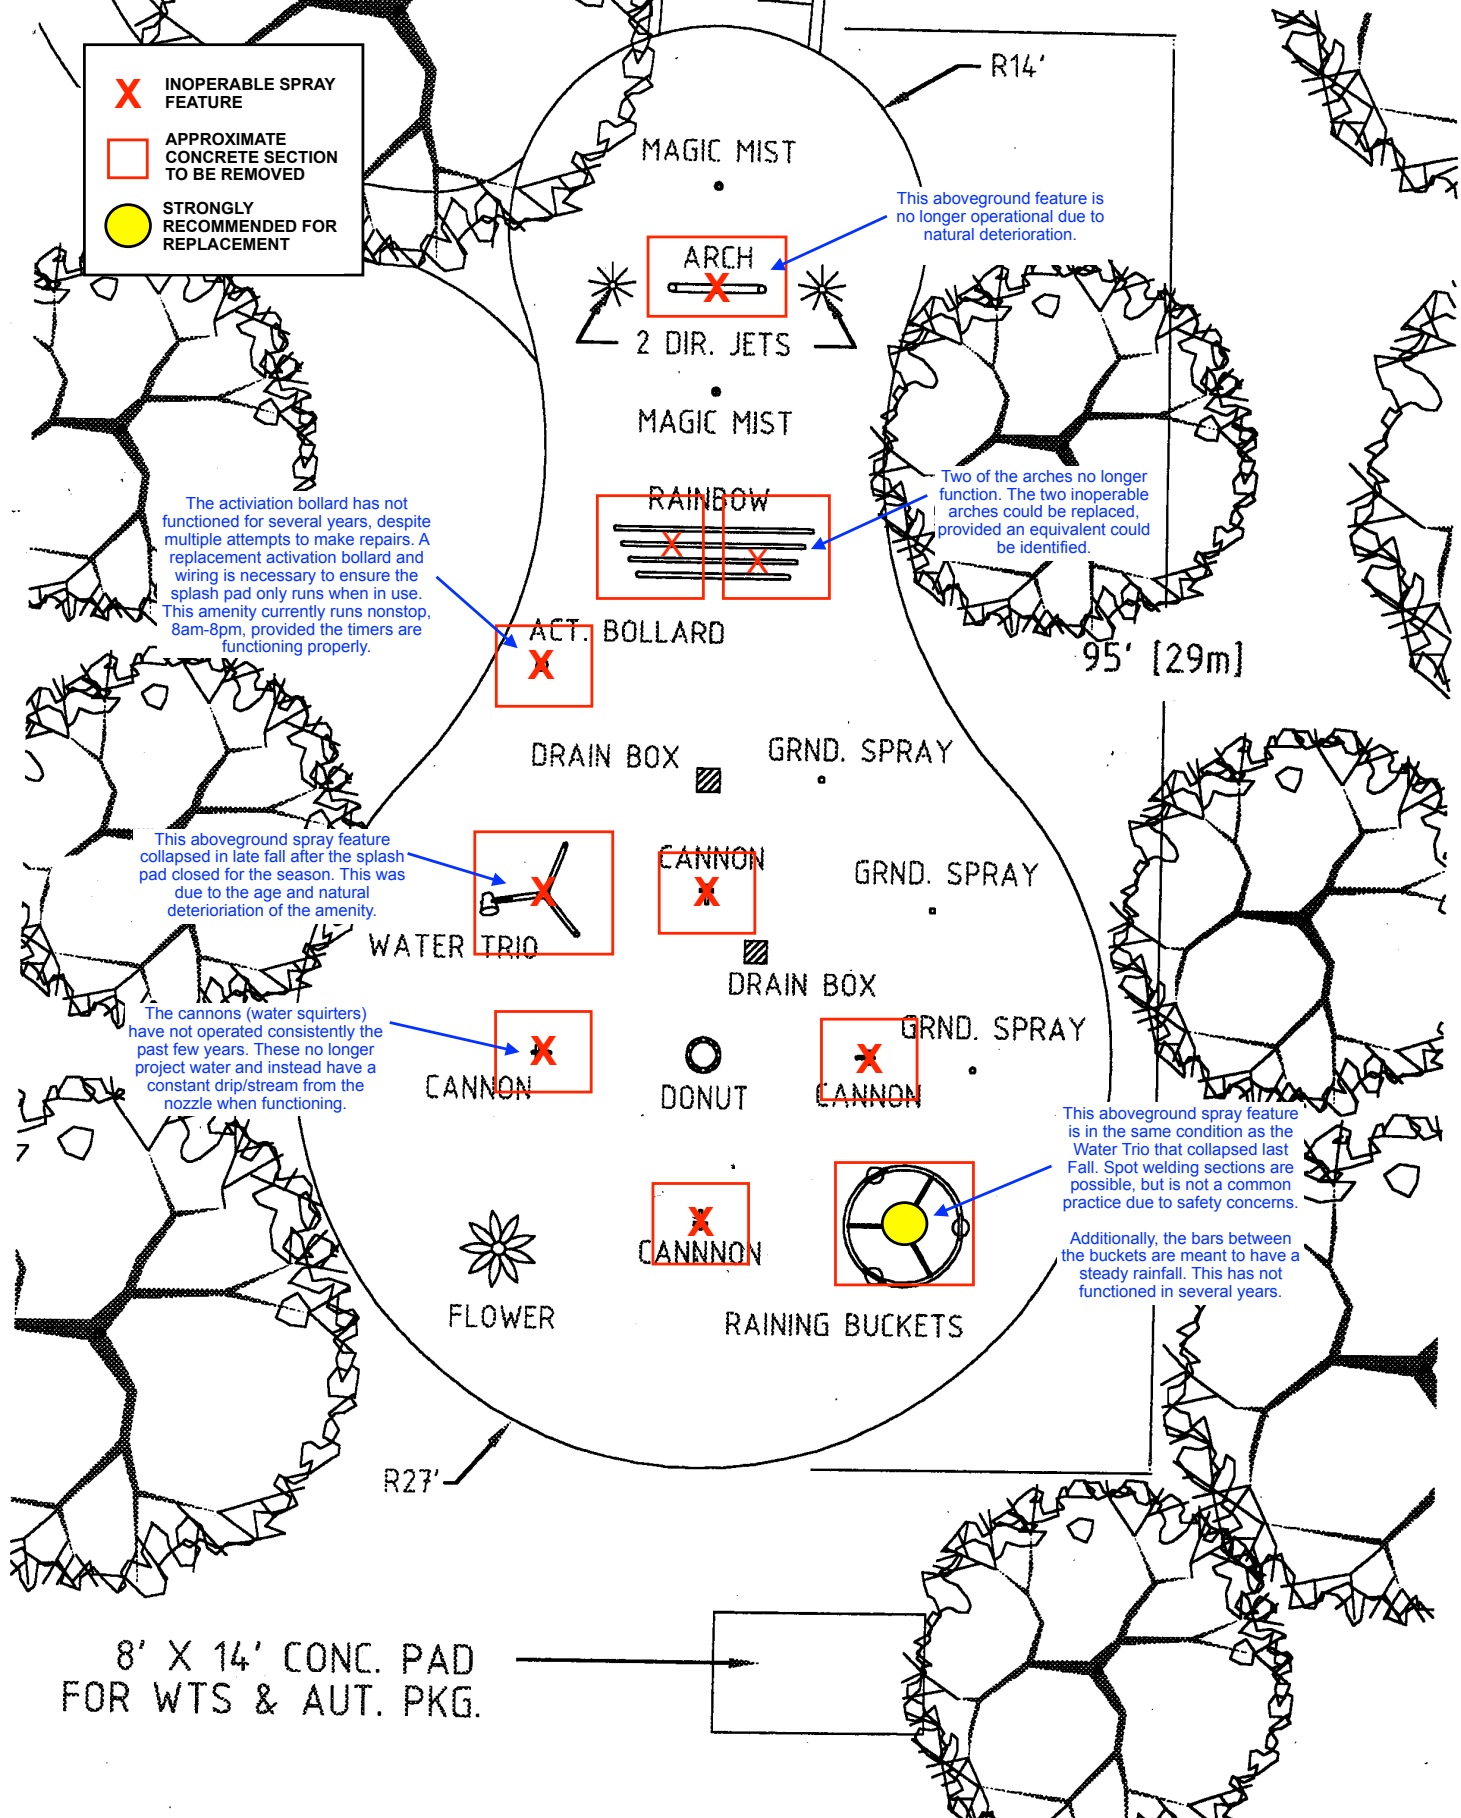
X INOPERABLE SPRAY FEATURE

APPROXIMATE CONCRETE SECTION TO BE REMOVED

STRONGLY RECOMMENDED FOR REPLACEMENT

R14'

MAGIC MIST

This aboveground feature is no longer operational due to natural deterioration.

ARCH

2 DIR. JETS

MAGIC MIST

Two of the arches no longer function. The two inoperable arches could be replaced, provided an equivalent could be identified.

RAINBOW

The activiation bollard has not functioned for several years, despite multiple attempts to make repairs. A replacement activation bollard and wiring is necessary to ensure the splash pad only runs when in use. This amenity currently runs nonstop, 8am-8pm, provided the timers are functioning properly.

ACT. BOLLARD

95' [29m]

DRAIN BOX

GRND. SPRAY

This aboveground spray feature collapsed in late fall after the splash pad closed for the season. This was due to the age and natural deterioriation of the amenity.

CANNON

GRND. SPRAY

WATER TRIO

DRAIN BOX

The cannons (water squirters) have not operated consistently the past few years. These no longer project water and instead have a constant drip/stream from the nozzle when functioning.

GRND. SPRAY

CANNON

DONUT

CANNON

This aboveground spray feature is in the same condition as the Water Trio that collapsed last Fall. Spot welding sections are possible, but is not a common practice due to safety concerns.

Additionally, the bars between the buckets are meant to have a steady rainfall. This has not functioned in several years.

FLOWER

CANNNON

RAINING BUCKETS

R27'

8' X 14' CONC. PAD FOR WTS & AUT. PKG.